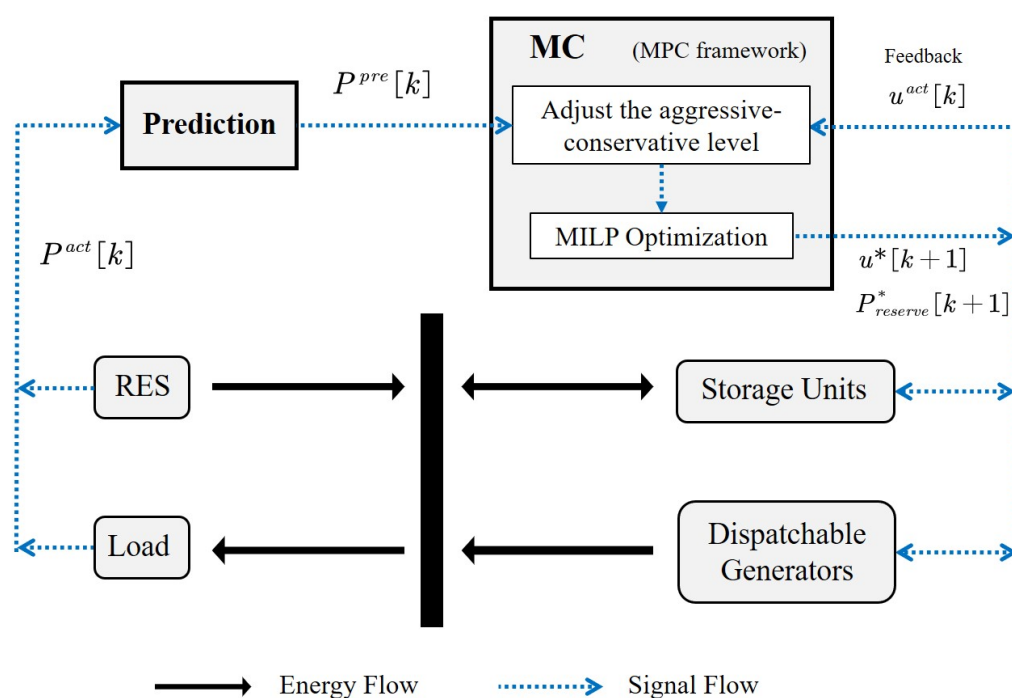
MC (MPC framework)

Feedback
$u^{act}[k]$

$P^{pre}[k]$

Prediction

Adjust the aggressive-conservative level

MILP Optimization

$u^{*}[k+1]$
$P^{*}_{reserve}[k+1]$

$P^{act}[k]$

RES

Storage Units

Load

Dispatchable Generators

Energy Flow

Signal Flow